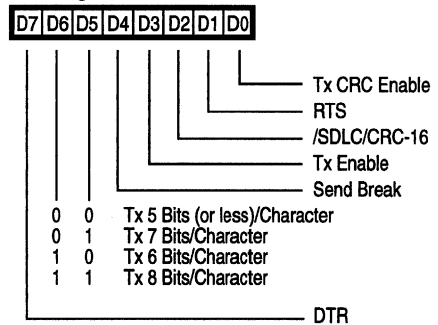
D7 D6 D5 D4 D3 D2 D1 D0

Tx CRC Enable
RTS
/SDLC/CRC-16
Tx Enable
Send Break

| D6 | D5 | |
|---|---|---|
| 0 | 0 | Tx 5 Bits (or less)/Character |
| 0 | 1 | Tx 7 Bits/Character |
| 1 | 0 | Tx 6 Bits/Character |
| 1 | 1 | Tx 8 Bits/Character |

DTR